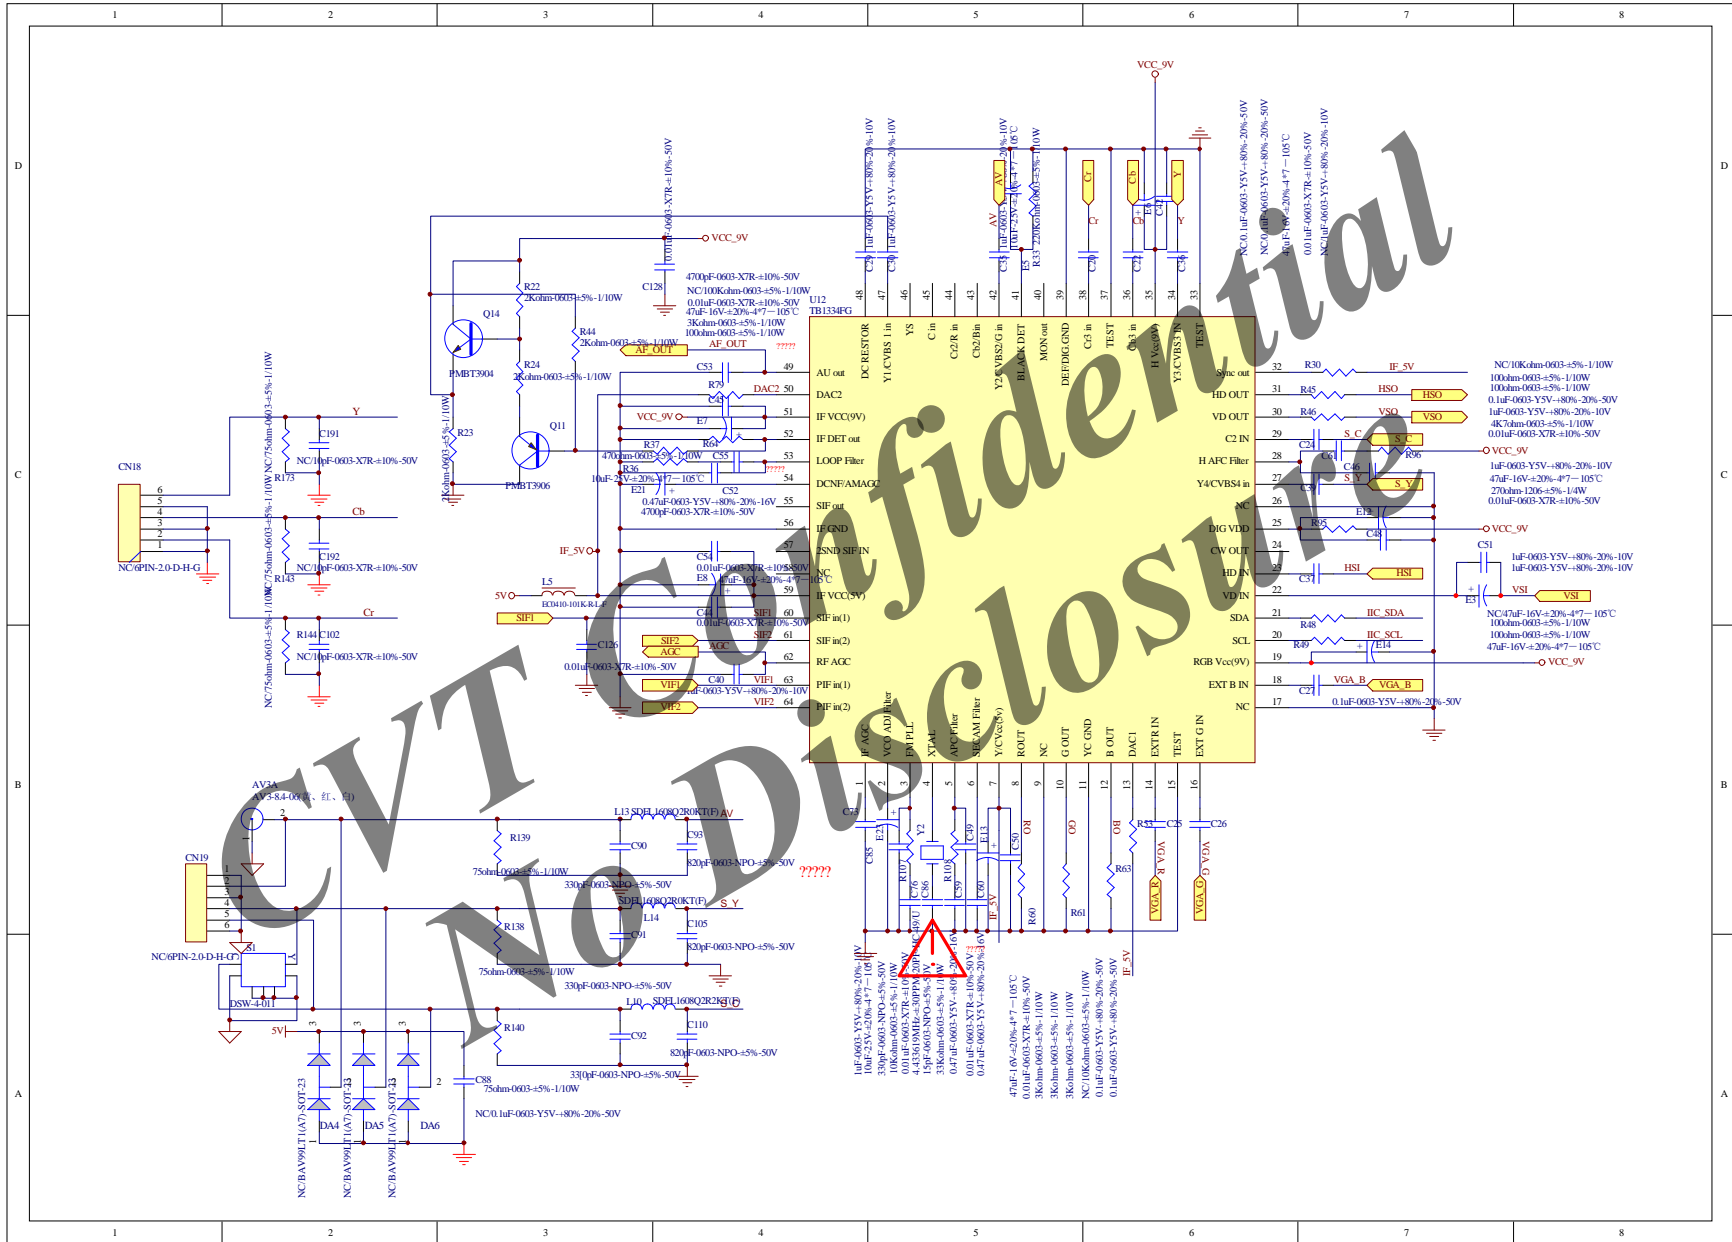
1 2 3 4 5 6 7 8

D

C

B

A

CVT Confidential
No Disclosure

VCC_9V

U12
TB1334FG

AU out
DAC2
IF VCC(9V)
IF DET out
LOOP Filter
DCNF/AMAGC
SIF out
IF GND
2SND SIF IN
NC
IF VCC(5V)
SIF in(1)
SIF in(2)
RF AGC
PIF in(1)
PIF in(2)

Sync out
HD OUT
VD OUT
C2 IN
H AFC Filter
Y4/CVBS4 in
NC
DIG VDD
CW OUT
HD IN
VD IN
SDA
SCL
RGB Vcc(9V)
EXT B IN
NC

Q14
PMBT3904
Q11
PMBT3906
R22
2Kohm-0603-±5%-1/10W
R24
2Kohm-0603-±5%-1/10W
R44
2Kohm-0603-±5%-1/10W
R23
C128
0.01uF-0603-X7R-±10%-50V
AF_OUT
?????

CN18
NC/6PIN-2.0-D-H-G
C191
NC/10pF-0603-X7R-±10%-50V
C192
NC/10pF-0603-X7R-±10%-50V
C102
NC/10pF-0603-X7R-±10%-50V
R173
R143
R144
Y
Cb
Cr

R30 IF_5V
R45 HSO
R46 VSO
S_C
S_Y
HSI
VSI
IIC_SDA
IIC_SCL
VGA_B
VCC_9V

CN19
NC/6PIN-2.0-D-H-G
S1
DSW-4-011
AV3A
AV3-8.4-06(黄、红、白)
L13 SDFL1608Q2R0KT(F)
L14 SDFL1608Q2R0KT(F)
L10 SDFL1608Q2R2KT(F)
R139
R138
R140
75ohm-0603-±5%-1/10W
330pF-0603-NPO-±5%-50V
820pF-0603-NPO-±5%-50V
?????
DA4 DA5 DA6
NC/BAV99LT1(A7)-SOT-23
C88
NC/0.1uF-0603-Y5V-+80%-20%-50V
5V

IF AGC
VCO ADJ Filter
FM PLL
XTAL
APC Filter
SECAM Filter
Y/CVcc(5v)
ROUT
NC
G OUT
YC GND
B OUT
DAC1
EXTR IN
TEST
EXT G IN

DC RESTOR
Y1/CVBS 1 in
YS
C in
Cr2/R in
Cb2/Bin
Y2/CVBS2/G in
BLACK DET
MON out
DEF/DIG GND
Cr3 in
TEST
Cb3 in
H Vcc(9V)
Y3/CVBS3 IN
TEST

VGA_R
VGA_G
RO GO BO